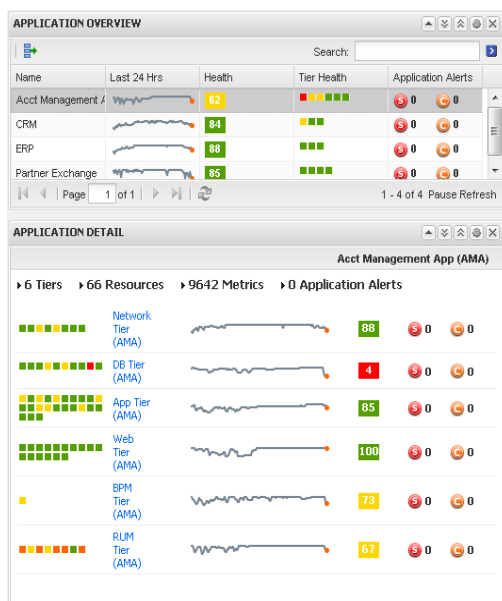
APPLICATION OVERVIEW

Search:

| Name | Last 24 Hrs | Health | Tier Health | Application Alerts |
|---|---|---|---|---|
| Acct Management A |  | 62 |  | S 0 C 0 |
| CRM |  | 84 |  | S 0 C 0 |
| ERP |  | 88 |  | S 0 C 0 |
| Partner Exchange |  | 85 |  | S 0 C 0 |

Page 1 of 1

1 - 4 of 4 Pause Refresh

APPLICATION DETAIL

Acct Management App (AMA)

6 Tiers 66 Resources 9642 Metrics 0 Application Alerts

| Tier | Health | Alerts |
|---|---|---|
| Network Tier (AMA) | 88 | S 0 C 0 |
| DB Tier (AMA) | 4 | S 0 C 0 |
| App Tier (AMA) | 85 | S 0 C 0 |
| Web Tier (AMA) | 100 | S 0 C 0 |
| BPM Tier (AMA) | 73 | S 0 C 0 |
| RUM Tier (AMA) | 67 | S 0 C 0 |